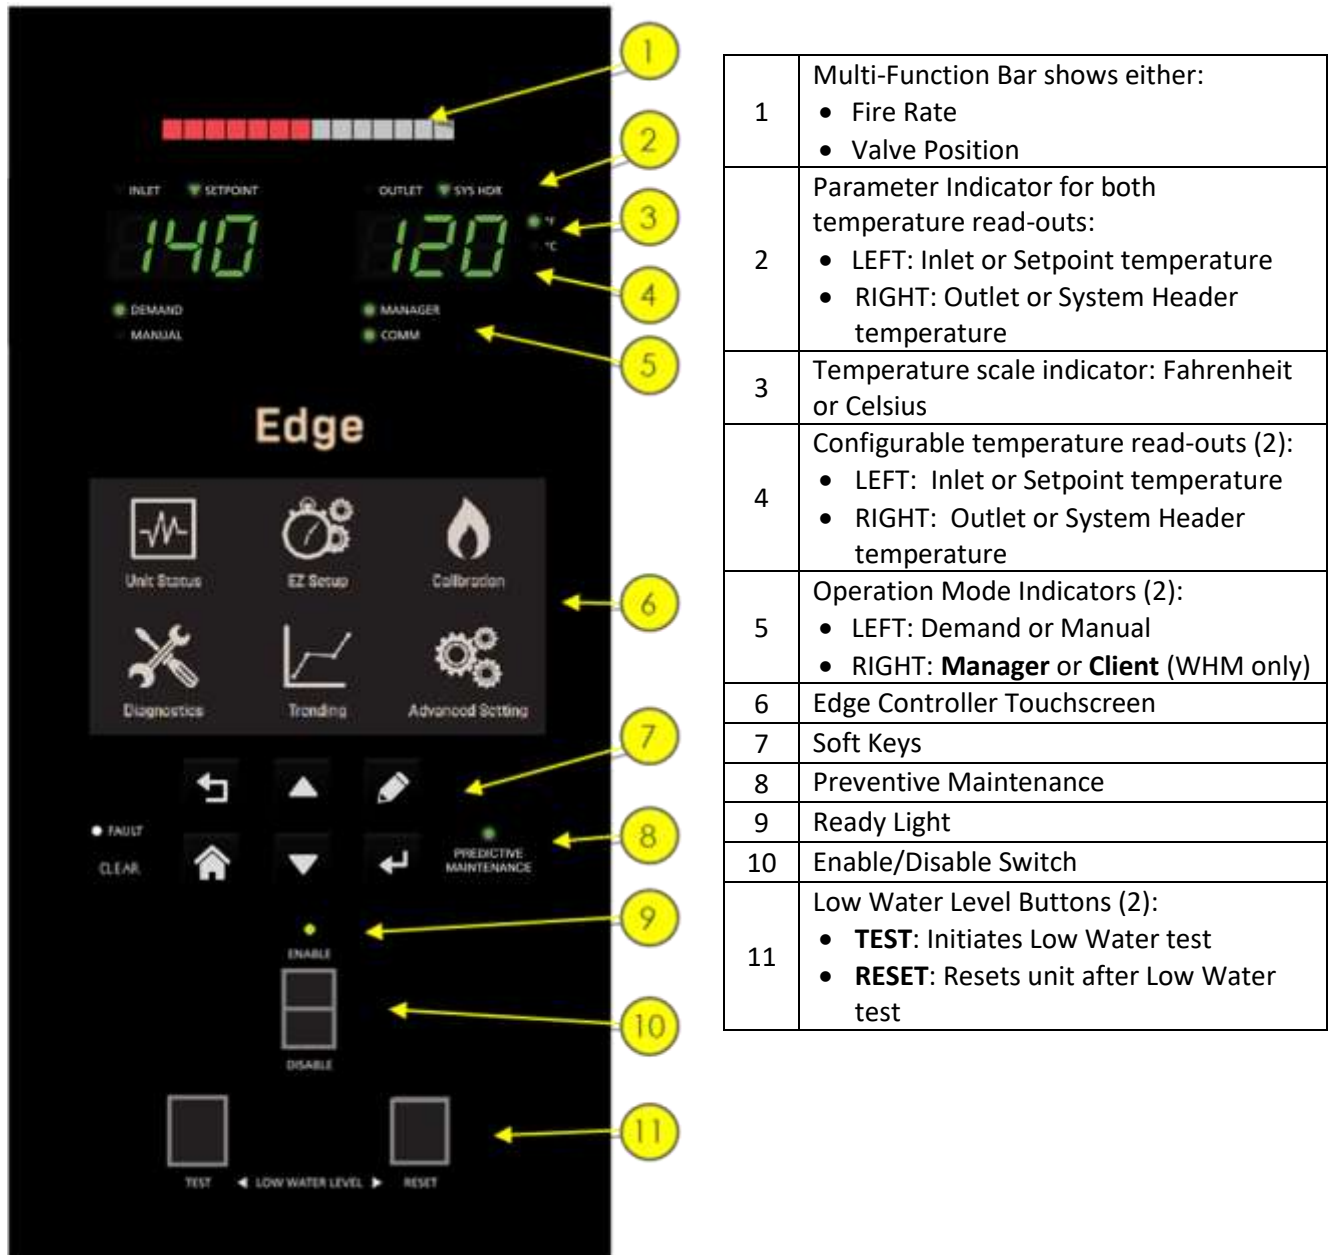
INLET SETPOINT

140

OUTLET SYS HDR

120

°F

°C

DEMAND

MANUAL

MANAGER

COMM

Edge

Unit Status

EZ Setup

Calibration

Diagnostics

Trending

Advanced Setting

FAULT

CLEAR

PREDICTIVE MAINTENANCE

ENABLE

DISABLE

TEST ◄ LOW WATER LEVEL ► RESET

1
2
3
4
5
6
7
8
9
10
11

| | |
|---|---|
| 1 | Multi-Function Bar shows either: • Fire Rate • Valve Position |
| 2 | Parameter Indicator for both temperature read-outs: • LEFT: Inlet or Setpoint temperature • RIGHT: Outlet or System Header temperature |
| 3 | Temperature scale indicator: Fahrenheit or Celsius |
| 4 | Configurable temperature read-outs (2): • LEFT: Inlet or Setpoint temperature • RIGHT: Outlet or System Header temperature |
| 5 | Operation Mode Indicators (2): • LEFT: Demand or Manual • RIGHT: **Manager** or **Client** (WHM only) |
| 6 | Edge Controller Touchscreen |
| 7 | Soft Keys |
| 8 | Preventive Maintenance |
| 9 | Ready Light |
| 10 | Enable/Disable Switch |
| 11 | Low Water Level Buttons (2): • **TEST**: Initiates Low Water test • **RESET**: Resets unit after Low Water test |